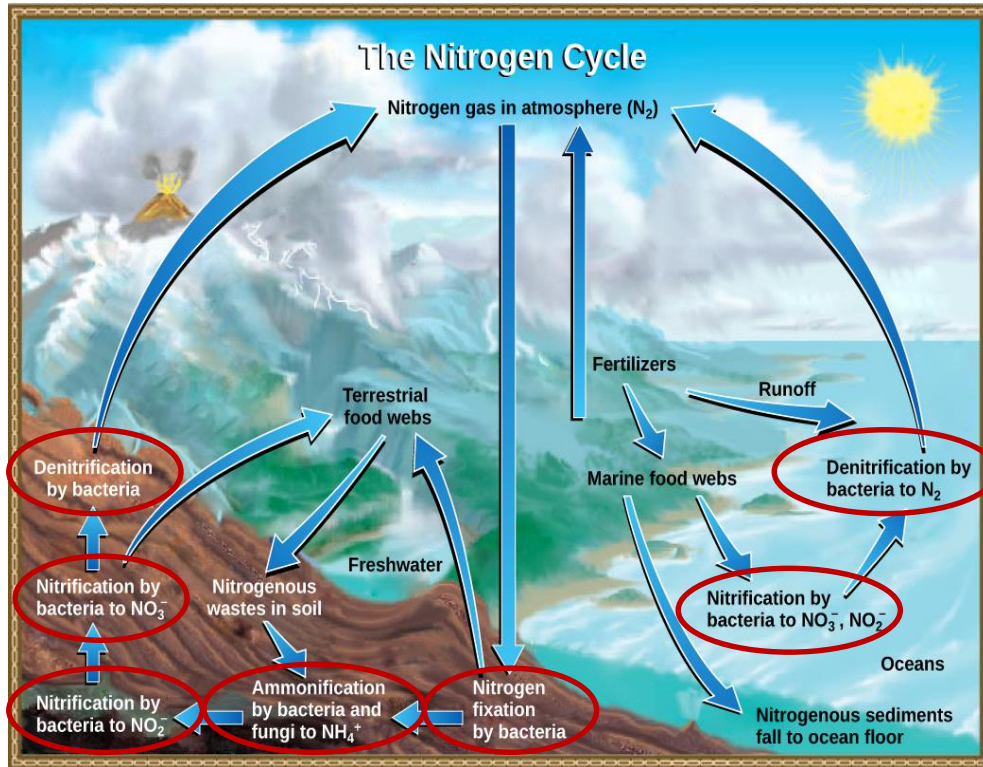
The Nitrogen Cycle

Nitrogen gas in atmosphere ($N_2$)

Denitrification by bacteria

Terrestrial food webs

Fertilizers

Runoff

Denitrification by bacteria to $N_2$

Marine food webs

Nitrification by bacteria to $NO_3^-$

Nitrogenous wastes in soil

Freshwater

Nitrification by bacteria to $NO_3^-$, $NO_2^-$

Oceans

Nitrification by bacteria to $NO_2^-$

Ammonification by bacteria and fungi to $NH_4^+$

Nitrogen fixation by bacteria

Nitrogenous sediments fall to ocean floor